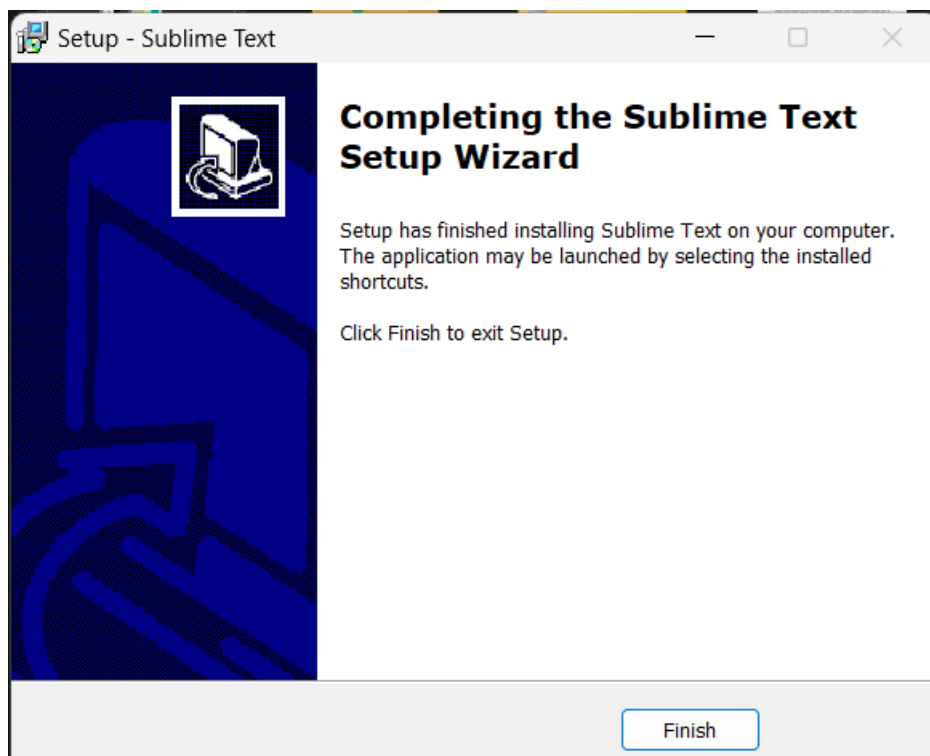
Setup - Sublime Text

Completing the Sublime Text Setup Wizard

Setup has finished installing Sublime Text on your computer. The application may be launched by selecting the installed shortcuts.

Click Finish to exit Setup.

Finish